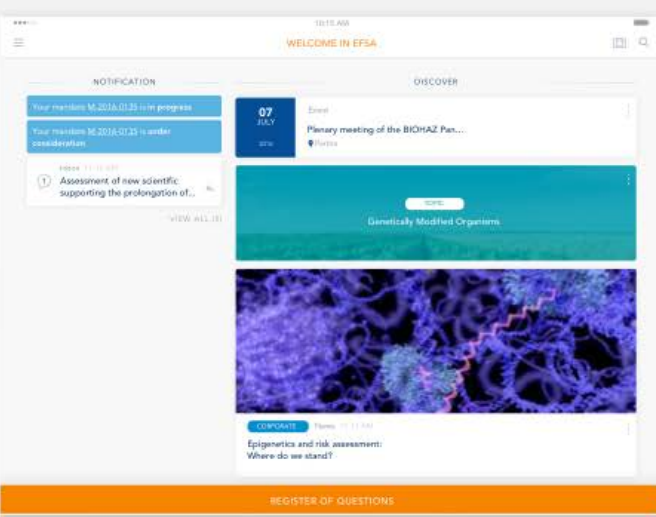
10:15 AM

WELCOME IN EFSA

NOTIFICATION

Your mandate M-2016-0135 is in progress

Your mandate M-2016-0135 is under consideration

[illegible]

Assessment of new scientific supporting the prolongation of...

VIEW ALL (3)

DISCOVER

07
JULY
2016

Event

Plenary meeting of the BIOHAZ Pan...

Parma

TOPIC

Genetically Modified Organisms

CORPORATE

News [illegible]

Epigenetics and risk assessment: Where do we stand?

REGISTER OF QUESTIONS